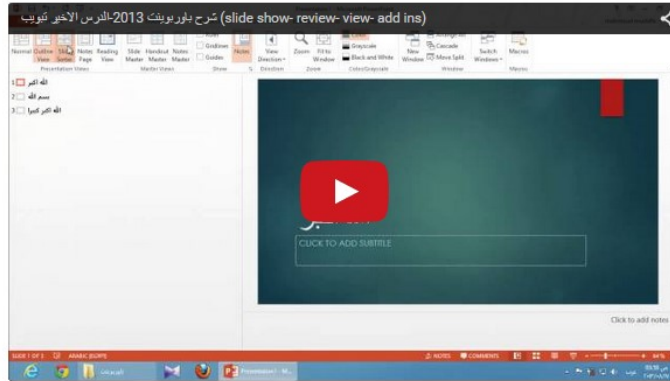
شرح باوربوينت 2013-الدرس الاخير ثيوب (slide show- review- view- add ins)

Normal Outline View Slide Sorter Notes Page Reading View
Presentation Views
Slide Master Handout Master Notes Master
Master Views
Ruler Gridlines Guides
Show
Notes
View Direction
Direction
Zoom Fit to Window
Zoom
Color Grayscale Black and White
Color/Grayscale
New Window Arrange All Cascade Move Split
Window
Switch Windows
Macros
Macros

1 الله اكبر
2 بسم الله
3 الله اكبر كبيرا

CLICK TO ADD SUBTITLE

Click to add notes

SLIDE 1 OF 3 ARABIC (EGYPT)
NOTES COMMENTS
64%

باوربوينت
Presentation1 - M...